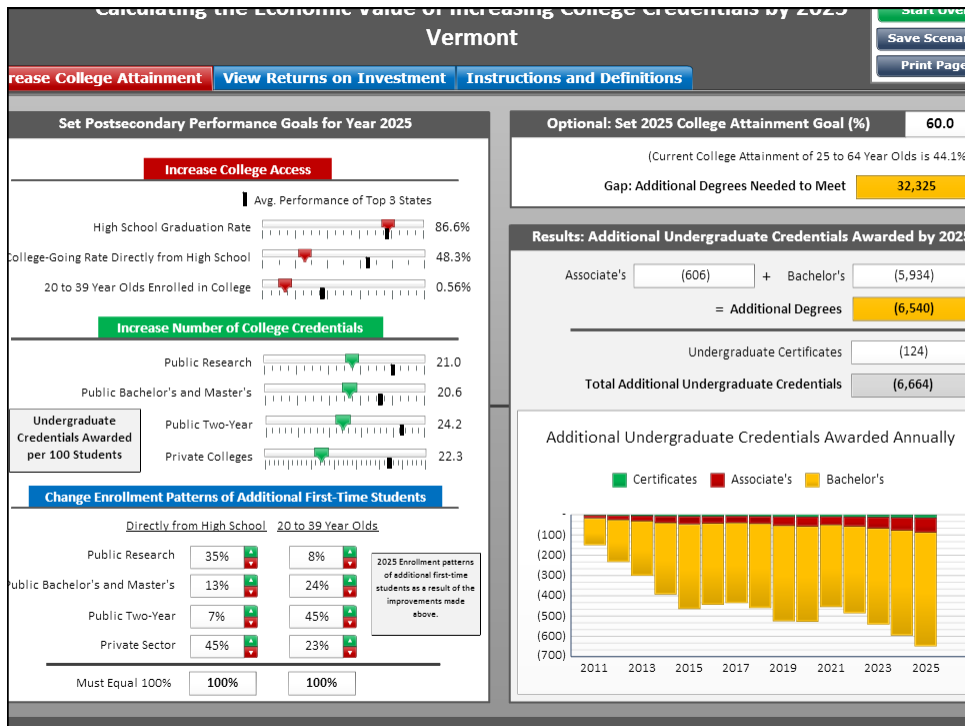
Calculating the Economic Value of Increasing College Credentials by 2025
Vermont

Start Over
Save Scenario
Print Page

rease College Attainment | View Returns on Investment | Instructions and Definitions

Set Postsecondary Performance Goals for Year 2025

Increase College Access

Avg. Performance of Top 3 States

High School Graduation Rate 86.6%
College-Going Rate Directly from High School 48.3%
20 to 39 Year Olds Enrolled in College 0.56%

Increase Number of College Credentials

Public Research 21.0
Public Bachelor's and Master's 20.6
Undergraduate Credentials Awarded per 100 Students
Public Two-Year 24.2
Private Colleges 22.3

Change Enrollment Patterns of Additional First-Time Students

Directly from High School 20 to 39 Year Olds

| | Directly from High School | 20 to 39 Year Olds |
|---|---|---|
| Public Research | 35% | 8% |
| Public Bachelor's and Master's | 13% | 24% |
| Public Two-Year | 7% | 45% |
| Private Sector | 45% | 23% |
| Must Equal 100% | 100% | 100% |

2025 Enrollment patterns of additional first-time students as a result of the improvements made above.

Optional: Set 2025 College Attainment Goal (%) 60.0

(Current College Attainment of 25 to 64 Year Olds is 44.1%)

Gap: Additional Degrees Needed to Meet 32,325

Results: Additional Undergraduate Credentials Awarded by 2025

Associate's (606) + Bachelor's (5,934)
= Additional Degrees (6,540)
Undergraduate Certificates (124)
Total Additional Undergraduate Credentials (6,664)

Additional Undergraduate Credentials Awarded Annually

Certificates Associate's Bachelor's

-
(100)
(200)
(300)
(400)
(500)
(600)
(700)

2011 2013 2015 2017 2019 2021 2023 2025